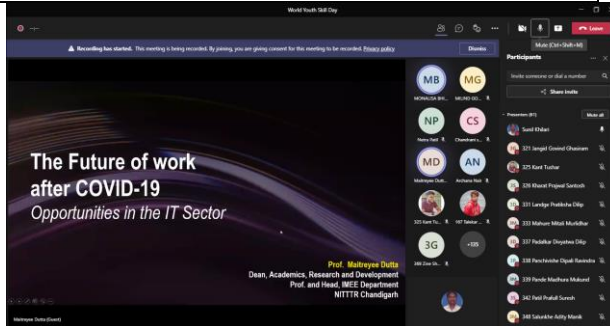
World Youth Skill Day

Recording has started. This meeting is being recorded. By joining, you are giving consent for this meeting to be recorded. Privacy policy

Dismiss

Mute (Ctrl+Shift+M)

Leave

Participants

Invite someone or dial a number

Share invite

Presenters (81)

Mute all

Sunil Khilari

321 Jangid Govind Ghasiram

325 Kant Tushar

326 Kharat Prajwal Santosh

331 Landge Pratiksha Dilip

333 Mahure Mitali Murlidhar

337 Padalkar Divyatwa Dilip

338 Panchbhaiya Dipali Ravindra

339 Pende Madhura Mukund

342 Patil Prafull Suresh

348 Salunkhe Aditty Manik

MB
MONALISA BH...

MG
MILIND GO...

NP
Nerna Patil

CS
Chandrani...

MD
Maitreyee Dutt...

AN
Archana Naik

325 Kant Tu...

NIT Takshar...

3G
348 Dee Gh...

+125

The Future of work after COVID-19

Opportunities in the IT Sector

Prof. Maitreyee Dutta

Dean, Academics, Research and Development

Prof. and Head, IMEE Department

NITTTR Chandigarh

Maitreyee Dutta (Guest)